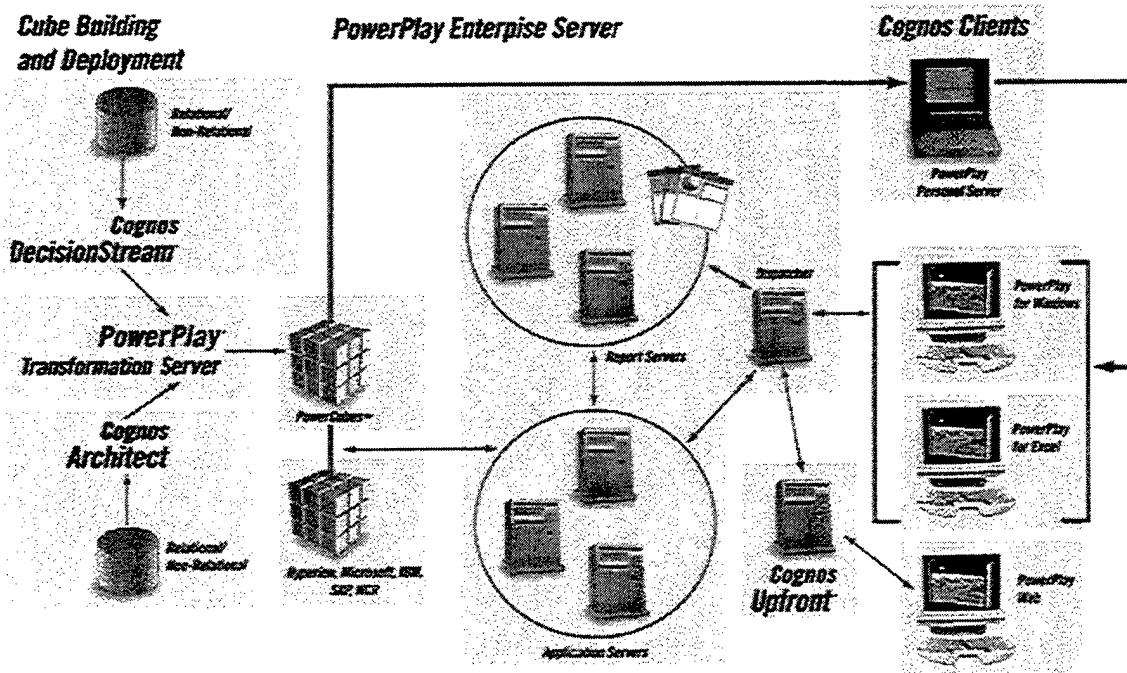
Cube Building and Deployment

PowerPlay Enterprise Server

Cognos Clients

Relational/ Non-Relational

Cognos DecisionStream

PowerPlay Transformation Server

Cognos Architect

Relational/ Non-Relational

PowerCubes

Hyperion, Microsoft, IBM, SAP, NCR

Report Servers

Application Servers

Dispatcher

Cognos Upfront

PowerPlay Personal Server

PowerPlay for Windows

PowerPlay for Excel

PowerPlay Web